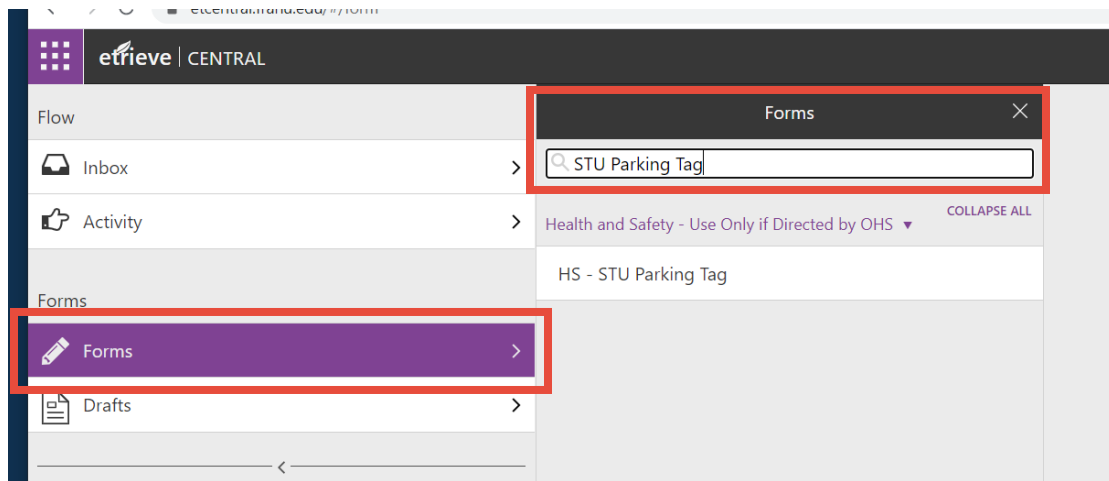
etcentral.frand.edu/#/form

etrieve | CENTRAL

Flow

Inbox

Activity

Forms

Forms

Drafts

Forms

STU Parking Tag

Health and Safety - Use Only if Directed by OHS ▾

COLLAPSE ALL

HS - STU Parking Tag